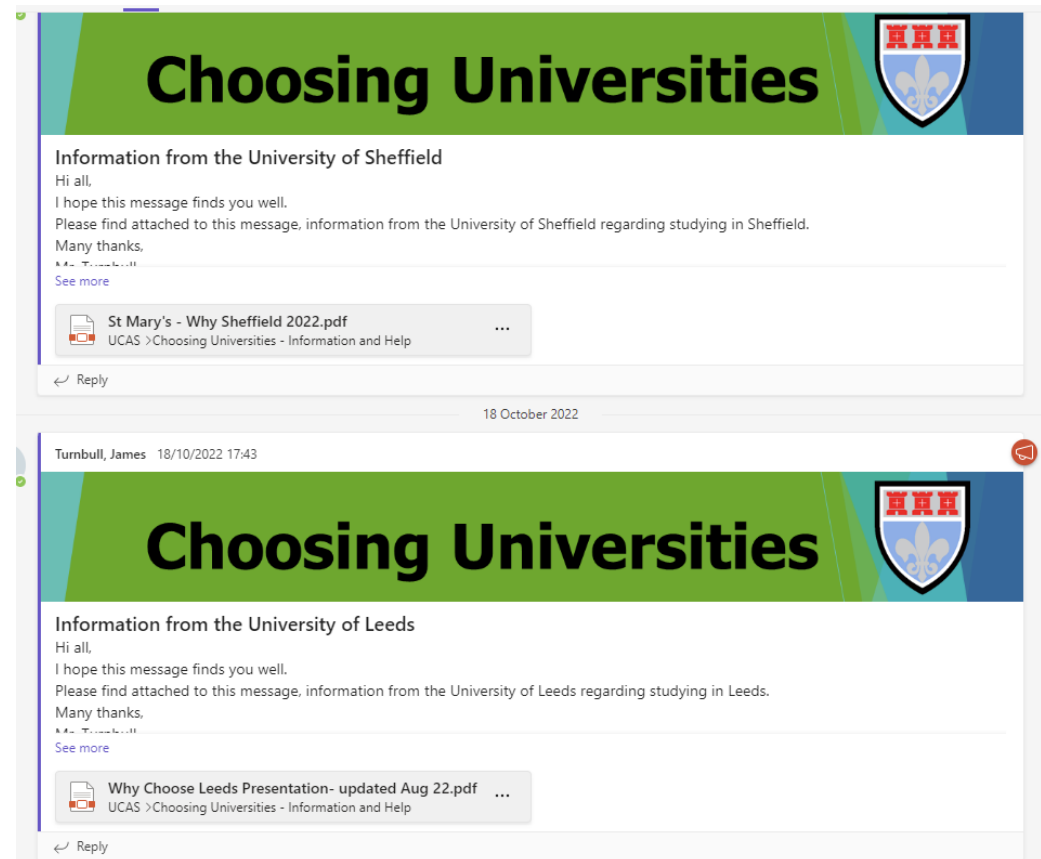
Choosing Universities

Information from the University of Sheffield
Hi all,
I hope this message finds you well.
Please find attached to this message, information from the University of Sheffield regarding studying in Sheffield.
Many thanks,
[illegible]

See more

St Mary's - Why Sheffield 2022.pdf
UCAS >Choosing Universities - Information and Help
...

Reply

18 October 2022

Turnbull, James 18/10/2022 17:43

Choosing Universities

Information from the University of Leeds
Hi all,
I hope this message finds you well.
Please find attached to this message, information from the University of Leeds regarding studying in Leeds.
Many thanks,
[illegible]

See more

Why Choose Leeds Presentation- updated Aug 22.pdf
UCAS >Choosing Universities - Information and Help
...

Reply